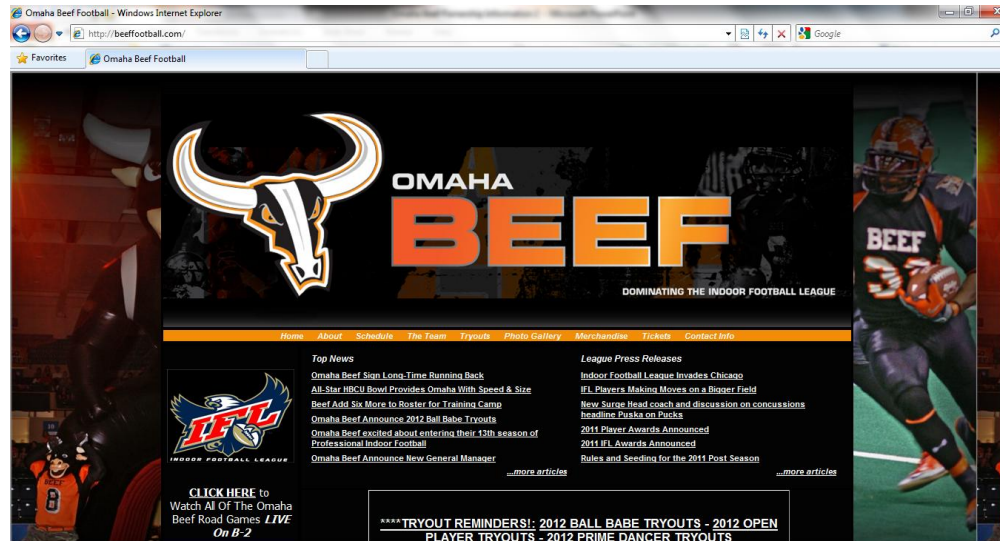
Omaha Beef Football - Windows Internet Explorer

http://beeffootball.com/

Google

Favorites

Omaha Beef Football

OMAHA

BEEF

DOMINATING THE INDOOR FOOTBALL LEAGUE

Home About Schedule The Team Tryouts Photo Gallery Merchandise Tickets Contact Info

IFL

INDOOR FOOTBALL LEAGUE

CLICK HERE to Watch All Of The Omaha Beef Road Games LIVE On B-2

Top News

Omaha Beef Sign Long-Time Running Back

All-Star HBCU Bowl Provides Omaha With Speed & Size

Beef Add Six More to Roster for Training Camp

Omaha Beef Announce 2012 Ball Babe Tryouts

Omaha Beef excited about entering their 13th season of Professional Indoor Football

Omaha Beef Announce New General Manager

...more articles

League Press Releases

Indoor Football League Invades Chicago

IFL Players Making Moves on a Bigger Field

New Surge Head coach and discussion on concussions headline Puska on Pucks

2011 Player Awards Announced

2011 IFL Awards Announced

Rules and Seeding for the 2011 Post Season

...more articles

****TRYOUT REMINDERS!: 2012 BALL BABE TRYOUTS - 2012 OPEN PLAYER TRYOUTS - 2012 PRIME DANCER TRYOUTS

BEEF

8